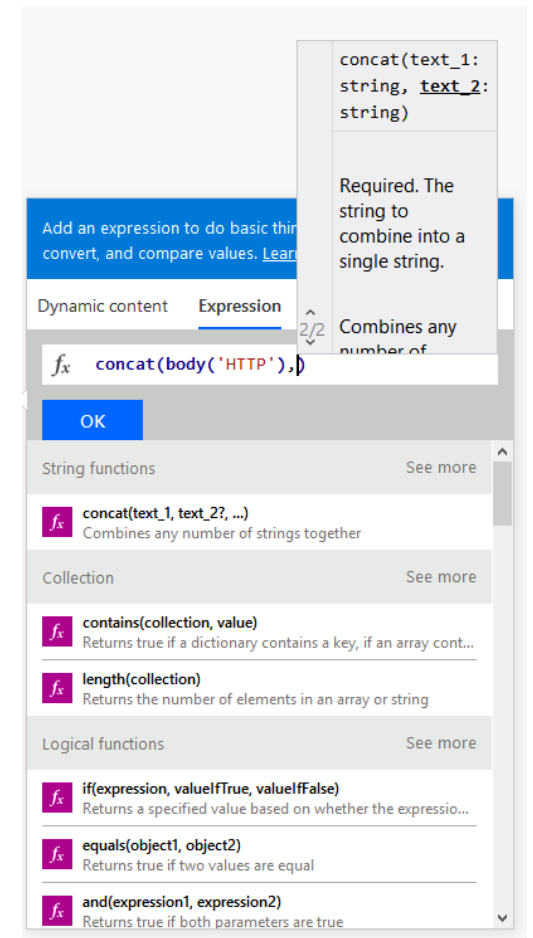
concat(text_1: string, text_2: string)

Required. The string to combine into a single string.

Combines any number of

2/2

Add an expression to do basic thin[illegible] convert, and compare values. Lear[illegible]

Dynamic content Expression

$f_x$ concat(body('HTTP'),)

OK

String functions See more

concat(text_1, text_2?, ...)
Combines any number of strings together

Collection See more

contains(collection, value)
Returns true if a dictionary contains a key, if an array cont...

length(collection)
Returns the number of elements in an array or string

Logical functions See more

if(expression, valueIfTrue, valueIfFalse)
Returns a specified value based on whether the expressio...

equals(object1, object2)
Returns true if two values are equal

and(expression1, expression2)
Returns true if both parameters are true